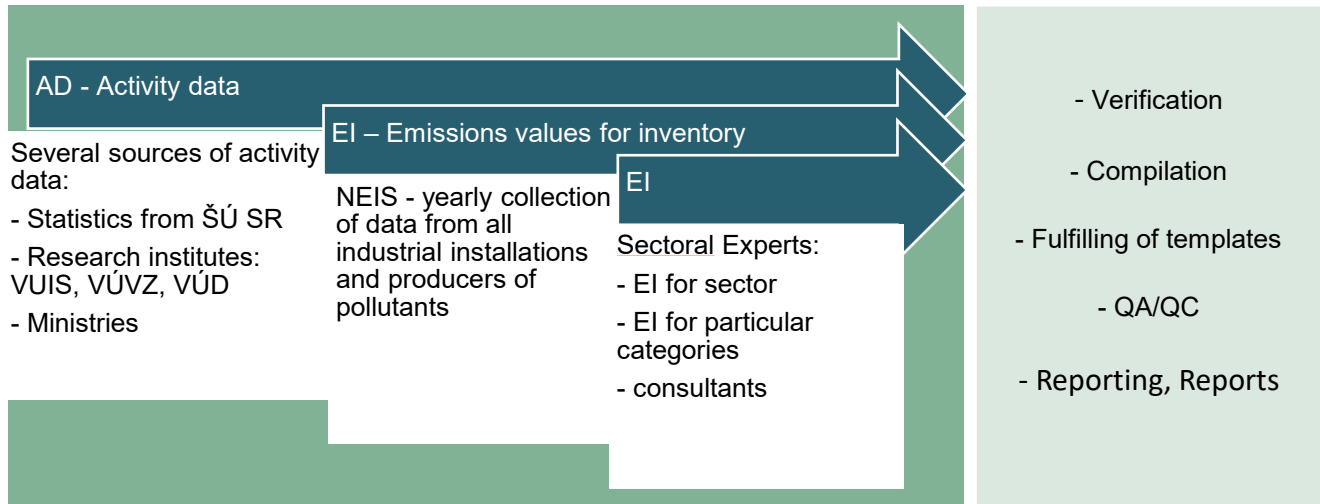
AD - Activity data

Several sources of activity data:

- Statistics from ŠÚ SR

- Research institutes: VUIS, VÚVZ, VÚD

- Ministries

EI – Emissions values for inventory

NEIS - yearly collection of data from all industrial installations and producers of pollutants

EI

Sectoral Experts:

- EI for sector

- EI for particular categories

- consultants

- Verification

- Compilation

- Fulfilling of templates

- QA/QC

- Reporting, Reports